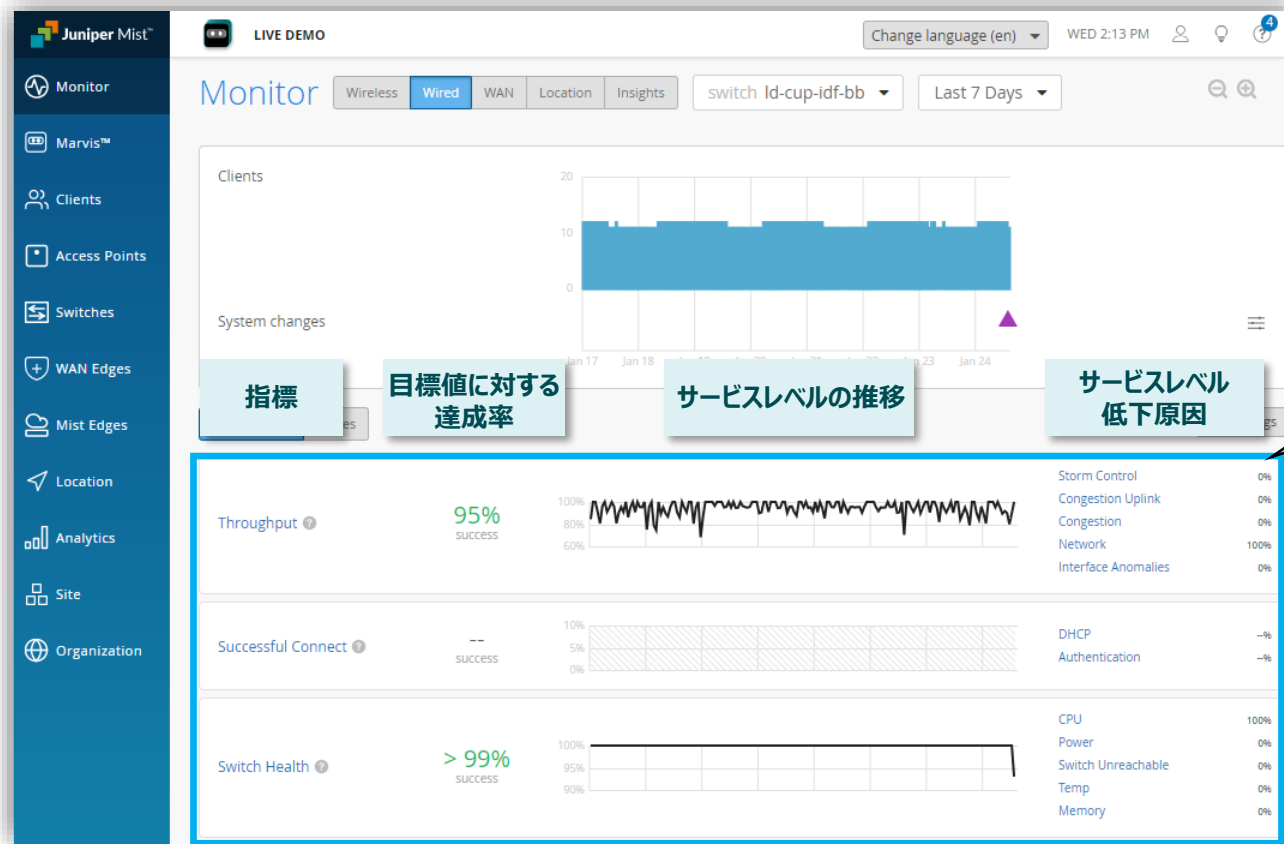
Juniper Mist™

LIVE DEMO

Change language (en)

WED 2:13 PM

4

Monitor

Marvis™

Clients

Access Points

Switches

WAN Edges

Mist Edges

Location

Analytics

Site

Organization

Monitor

Wireless Wired WAN Location Insights

switch ld-cup-idf-bb

Last 7 Days

Clients

20

10

0

System changes

Jan 17 Jan 18 Jan 23 Jan 24

指標

目標値に対する達成率

サービスレベルの推移

サービスレベル低下原因

Throughput

95%

success

100%

80%

60%

Storm Control 0%

Congestion Uplink 0%

Congestion 0%

Network 100%

Interface Anomalies 0%

Successful Connect

--

success

10%

5%

0%

DHCP --%

Authentication --%

Switch Health

> 99%

success

100%

95%

90%

CPU 100%

Power 0%

Switch Unreachable 0%

Temp 0%

Memory 0%